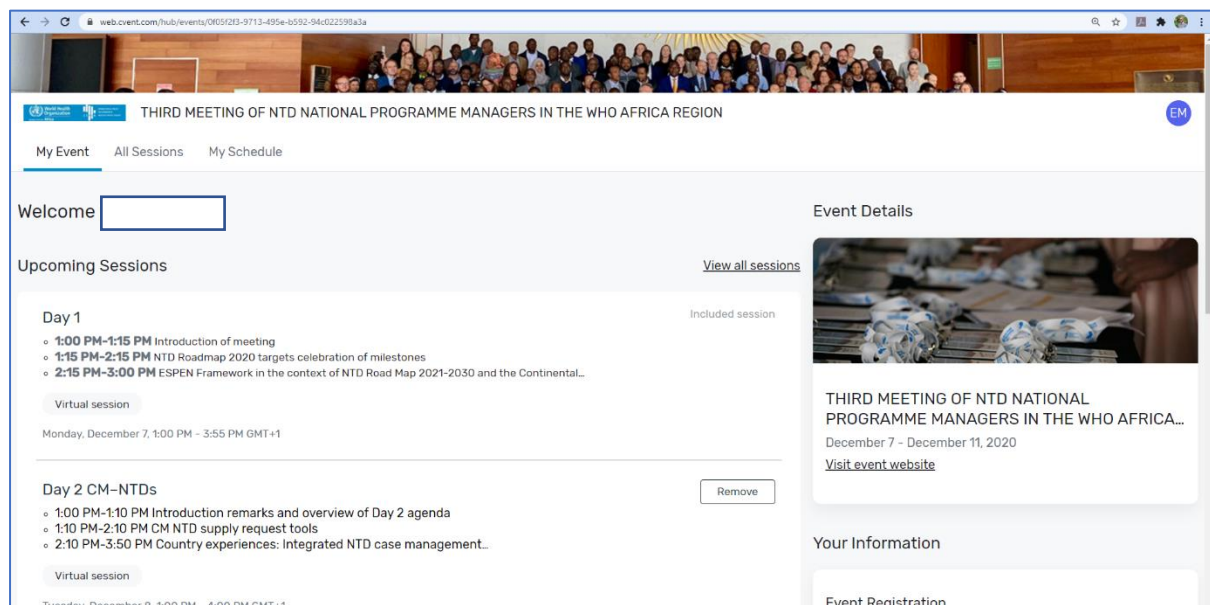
web.cvent.com/hub/events/0f05f2f3-9713-495e-b592-94c022598a3a

THIRD MEETING OF NTD NATIONAL PROGRAMME MANAGERS IN THE WHO AFRICA REGION

EM

My Event All Sessions My Schedule

Welcome

Upcoming Sessions

View all sessions

Day 1

Included session

- 1:00 PM-1:15 PM Introduction of meeting
- 1:15 PM-2:15 PM NTD Roadmap 2020 targets celebration of milestones
- 2:15 PM-3:00 PM ESPEN Framework in the context of NTD Road Map 2021-2030 and the Continental...

Virtual session

Monday, December 7, 1:00 PM - 3:55 PM GMT+1

Day 2 CM-NTDs

Remove

- 1:00 PM-1:10 PM Introduction remarks and overview of Day 2 agenda
- 1:10 PM-2:10 PM CM NTD supply request tools
- 2:10 PM-3:50 PM Country experiences: Integrated NTD case management...

Virtual session

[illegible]

Event Details

THIRD MEETING OF NTD NATIONAL PROGRAMME MANAGERS IN THE WHO AFRICA...

December 7 - December 11, 2020

Visit event website

Your Information

Event Registration